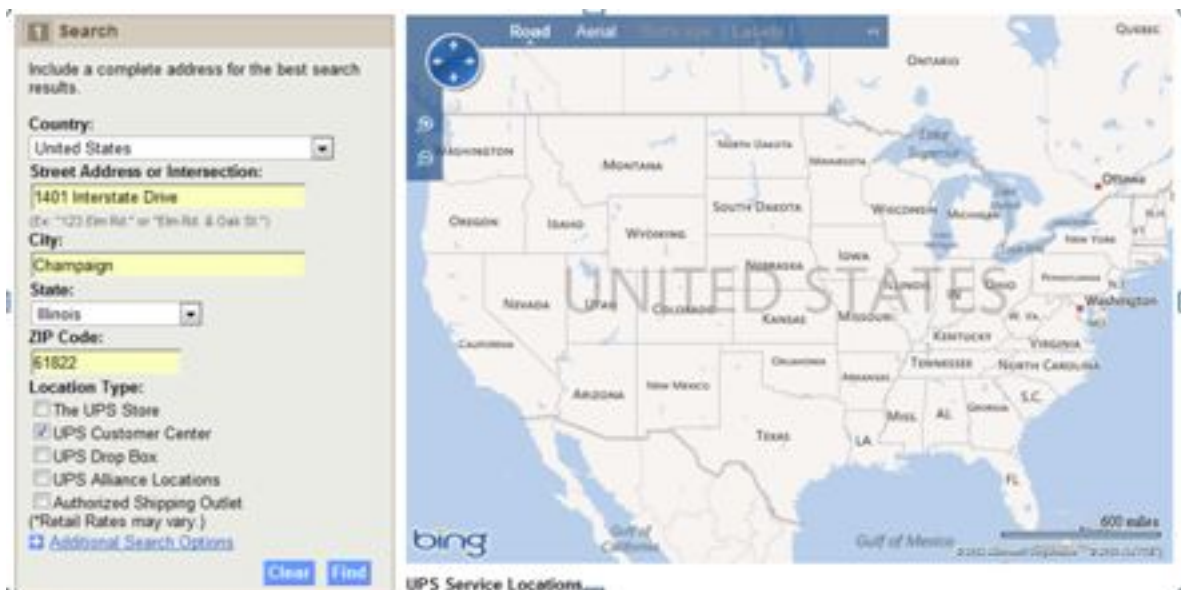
1 Search

Include a complete address for the best search results.

Country:
United States
Street Address or Intersection:
1401 Interstate Drive
(Ex: "123 Elm Rd." or "Elm Rd. & Oak St.")
City:
Champaign
State:
Illinois
ZIP Code:
61822
Location Type:
The UPS Store
UPS Customer Center
UPS Drop Box
UPS Alliance Locations
Authorized Shipping Outlet
(*Retail Rates may vary.)
Additional Search Options
Clear Find

Road Aerial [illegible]

Quebec
Ontario
Washington
Montana
North Dakota
Minnesota
Lake Superior
Ottawa
Oregon
Idaho
Wyoming
South Dakota
Wisconsin
Michigan
New York
Iowa
Nebraska
UNITED STATES
Nevada
Utah
Colorado
Kansas
Missouri
Illinois
Ohio
Pennsylvania
Washington
California
Kentucky
Virginia
Oklahoma
Arkansas
Tennessee
North Carolina
Arizona
New Mexico
S.C.
Miss.
AL
Georgia
Texas
LA
FL
Gulf of California
Gulf of Mexico
600 miles
bing
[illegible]

UPS Service Locations